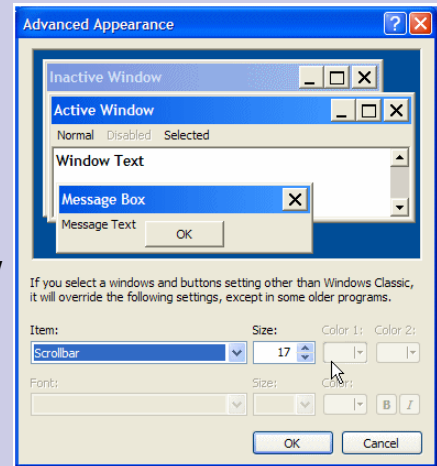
Advanced Appearance

Inactive Window

Active Window

Normal Disabled Selected

Window Text

Message Box

Message Text

OK

If you select a windows and buttons setting other than Windows Classic, it will override the following settings, except in some older programs.

Item:

Scrollbar

Size:

17

Color 1:

Color 2:

Font:

Size:

Color:

B

I

OK

Cancel